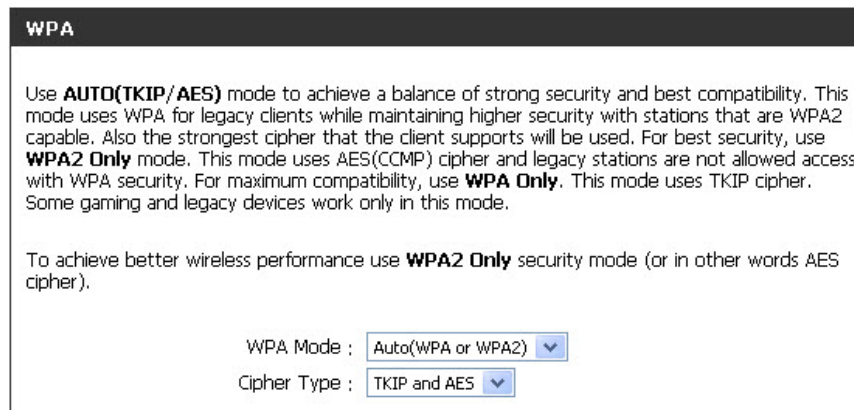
WPA

Use **AUTO(TKIP/AES)** mode to achieve a balance of strong security and best compatibility. This mode uses WPA for legacy clients while maintaining higher security with stations that are WPA2 capable. Also the strongest cipher that the client supports will be used. For best security, use **WPA2 Only** mode. This mode uses AES(CCMP) cipher and legacy stations are not allowed access with WPA security. For maximum compatibility, use **WPA Only**. This mode uses TKIP cipher. Some gaming and legacy devices work only in this mode.

To achieve better wireless performance use **WPA2 Only** security mode (or in other words AES cipher).

WPA Mode : Auto(WPA or WPA2)

Cipher Type : TKIP and AES